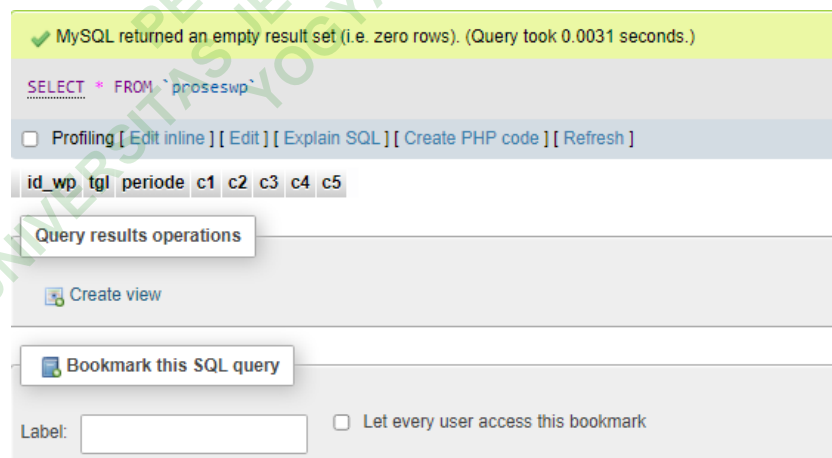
MySQL returned an empty result set (i.e. zero rows). (Query took 0.0031 seconds.)

SELECT * FROM `proseswp`

Profiling [ Edit inline ] [ Edit ] [ Explain SQL ] [ Create PHP code ] [ Refresh ]

| id_wp | tgl | periode | c1 | c2 | c3 | c4 | c5 |
|---|---|---|---|---|---|---|---|

Query results operations

Create view

Bookmark this SQL query

Label:

Let every user access this bookmark